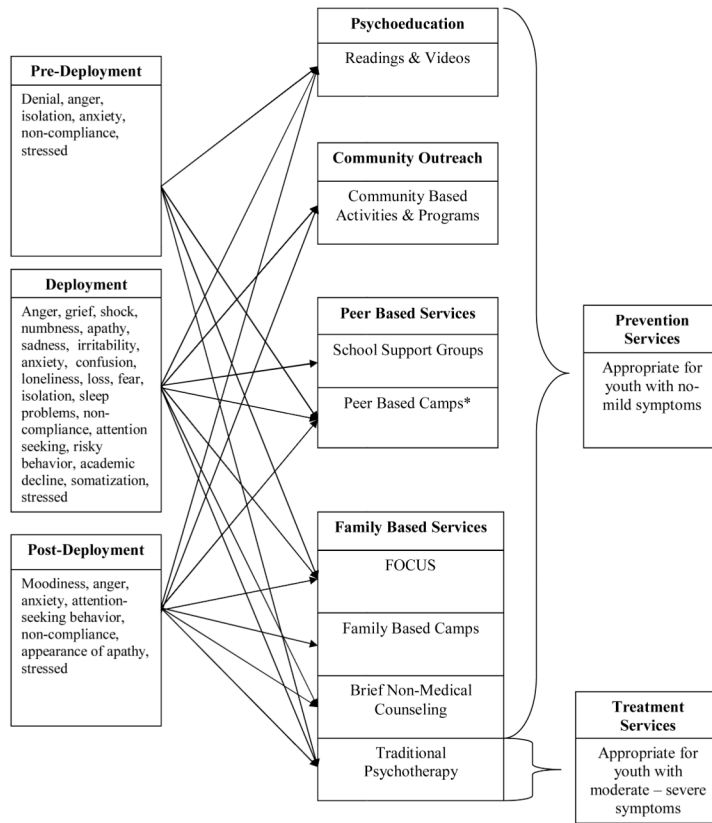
Pre-Deployment

Denial, anger, isolation, anxiety, non-compliance, stressed

Deployment

Anger, grief, shock, numbness, apathy, sadness, irritability, anxiety, confusion, loneliness, loss, fear, isolation, sleep problems, non-compliance, attention seeking, risky behavior, academic decline, somatization, stressed

Post-Deployment

Moodiness, anger, anxiety, attention-seeking behavior, non-compliance, appearance of apathy, stressed

Psychoeducation

Readings & Videos

Community Outreach

Community Based Activities & Programs

Peer Based Services

School Support Groups

Peer Based Camps*

Family Based Services

FOCUS

Family Based Camps

Brief Non-Medical Counseling

Traditional Psychotherapy

Prevention Services

Appropriate for youth with no-mild symptoms

Treatment Services

Appropriate for youth with moderate – severe symptoms